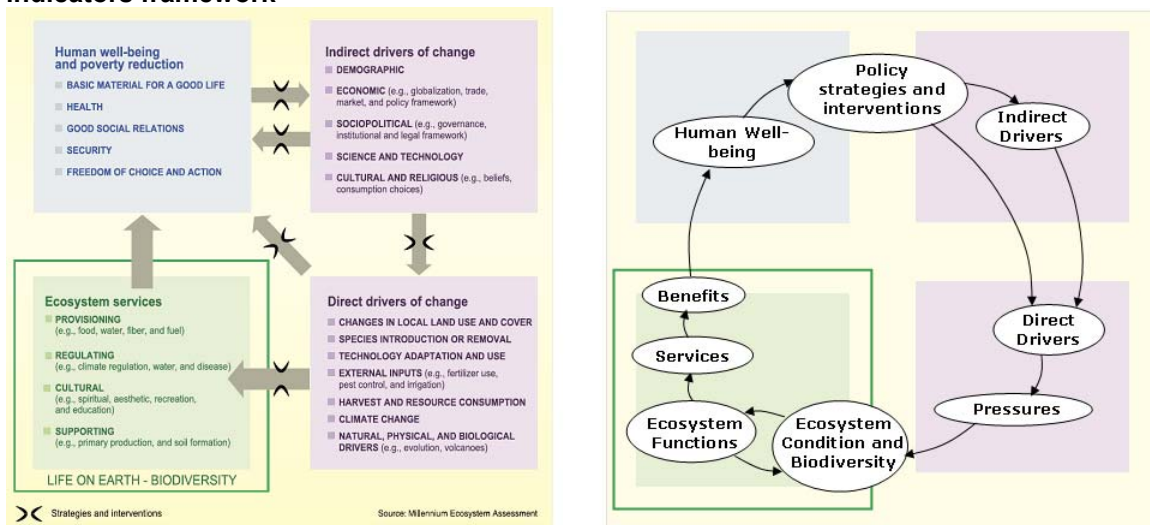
Indicators framework

Human well-being and poverty reduction
BASIC MATERIAL FOR A GOOD LIFE
HEALTH
GOOD SOCIAL RELATIONS
SECURITY
FREEDOM OF CHOICE AND ACTION

Indirect drivers of change
DEMOGRAPHIC
ECONOMIC (e.g., globalization, trade, market, and policy framework)
SOCIOPOLITICAL (e.g., governance, institutional and legal framework)
SCIENCE AND TECHNOLOGY
CULTURAL AND RELIGIOUS (e.g., beliefs, consumption choices)

Ecosystem services
PROVISIONING (e.g., food, water, fiber, and fuel)
REGULATING (e.g., climate regulation, water, and disease)
CULTURAL (e.g., spiritual, aesthetic, recreation, and education)
SUPPORTING (e.g., primary production, and soil formation)
LIFE ON EARTH - BIODIVERSITY

Direct drivers of change
CHANGES IN LOCAL LAND USE AND COVER
SPECIES INTRODUCTION OR REMOVAL
TECHNOLOGY ADAPTATION AND USE
EXTERNAL INPUTS (e.g., fertilizer use, pest control, and irrigation)
HARVEST AND RESOURCE CONSUMPTION
CLIMATE CHANGE
NATURAL, PHYSICAL, AND BIOLOGICAL DRIVERS (e.g., evolution, volcanoes)

Strategies and interventions
Source: Millennium Ecosystem Assessment

Policy strategies and interventions
Human Well-being
Indirect Drivers
Benefits
Services
Direct Drivers
Pressures
Ecosystem Functions
Ecosystem Condition and Biodiversity